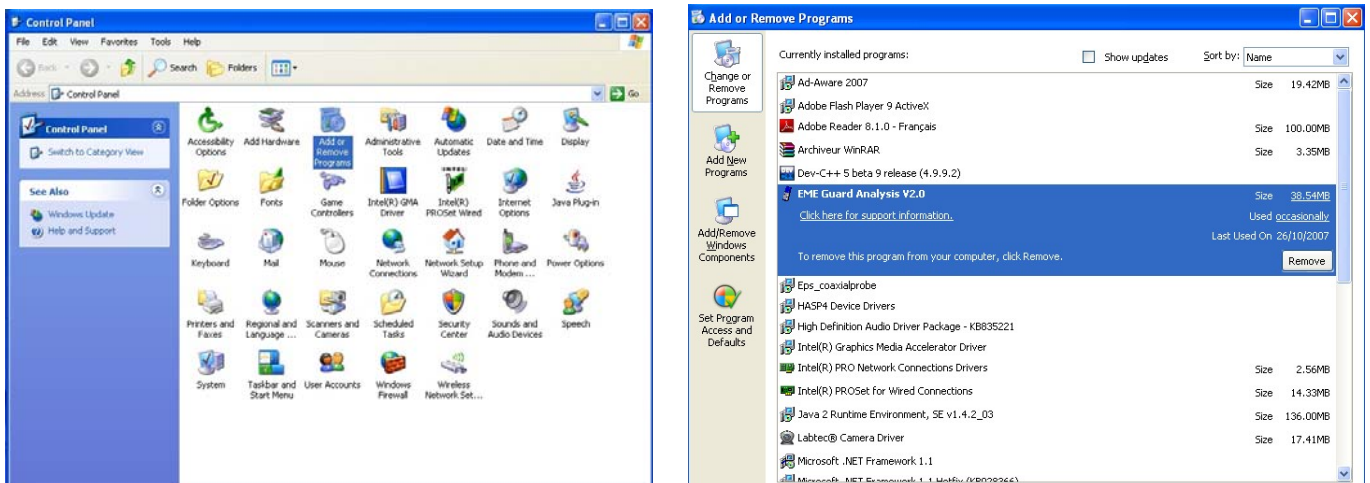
Control Panel

File Edit View Favorites Tools Help

Back Search Folders

Address Control Panel Go

Control Panel

Switch to Category View

See Also

Windows Update

Help and Support

Accessibility Options
Add Hardware
Add or Remove Programs
Administrative Tools
Automatic Updates
Date and Time
Display
Folder Options
Fonts
Game Controllers
Intel(R) GMA Driver
Intel(R) PROSet Wired
Internet Options
Java Plug-in
Keyboard
Mail
Mouse
Network Connections
Network Setup Wizard
Phone and Modem ...
Power Options
Printers and Faxes
Regional and Language ...
Scanners and Cameras
Scheduled Tasks
Security Center
Sounds and Audio Devices
Speech
System
Taskbar and Start Menu
User Accounts
Windows Firewall
Wireless Network Set...

Add or Remove Programs

Change or Remove Programs

Add New Programs

Add/Remove Windows Components

Set Program Access and Defaults

Currently installed programs:

Show updates

Sort by: Name

| Program | | |
|---|---|---|
| Ad-Aware 2007 | Size | 19.42MB |
| Adobe Flash Player 9 ActiveX | | |
| Adobe Reader 8.1.0 - Français | Size | 100.00MB |
| Archiveur WinRAR | Size | 3.35MB |
| Dev-C++ 5 beta 9 release (4.9.9.2) | | |
| EME Guard Analysis V2.0 | Size | 38.54MB |

Click here for support information.

Used occasionally

Last Used On 26/10/2007

To remove this program from your computer, click Remove.

Remove

| Program | | |
|---|---|---|
| Eps_coaxialprobe | | |
| HASP4 Device Drivers | | |
| High Definition Audio Driver Package - KB835221 | | |
| Intel(R) Graphics Media Accelerator Driver | | |
| Intel(R) PRO Network Connections Drivers | Size | 2.56MB |
| Intel(R) PROSet for Wired Connections | Size | 14.33MB |
| Java 2 Runtime Environment, SE v1.4.2_03 | Size | 136.00MB |
| Labtec® Camera Driver | Size | 17.41MB |
| Microsoft .NET Framework 1.1 | | |
| Microsoft .NET Framework 1.1 Hotfix (KB928366) | | |